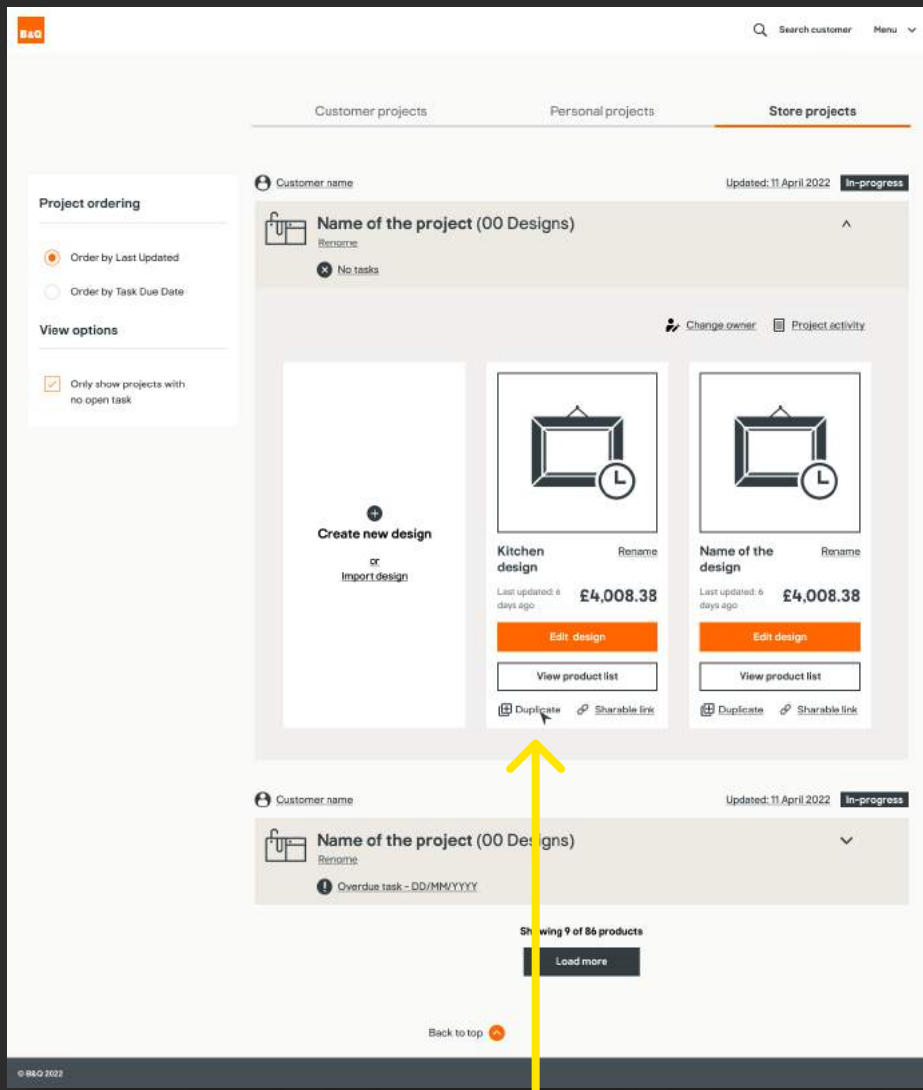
B&Q

Search customer Menu

Customer projects Personal projects Store projects

Project ordering

Order by Last Updated

Order by Task Due Date

View options

Only show projects with no open task

Customer name

Updated: 11 April 2022 In-progress

Name of the project (00 Designs)

Rename

No tasks

Change owner Project activity

Create new design

or

Import design

Kitchen design

Rename

Last updated: 6 days ago

£4,008.38

Edit design

View product list

Duplicate Sharable link

Name of the design

Rename

Last updated: 6 days ago

£4,008.38

Edit design

View product list

Duplicate Sharable link

Customer name

Updated: 11 April 2022 In-progress

Name of the project (00 Designs)

Rename

Overdue task - DD/MM/YYYY

Showing 9 of 86 products

Load more

Back to top

© B&Q 2022